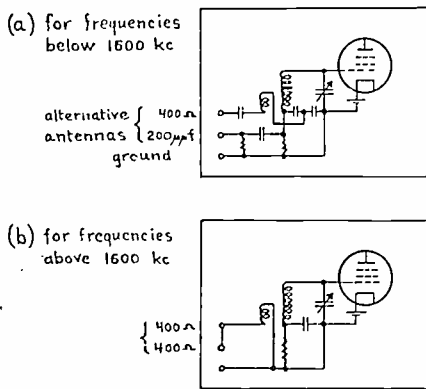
(a) for frequencies below 1600 kc

alternative antennas $\left\{ \begin{array}{l} 400\Omega \\ 200\mu\mu f \end{array} \right.$
ground

(b) for frequencies above 1600 kc

$\left\{ \begin{array}{l} 400\Omega \\ 400\Omega \end{array} \right.$